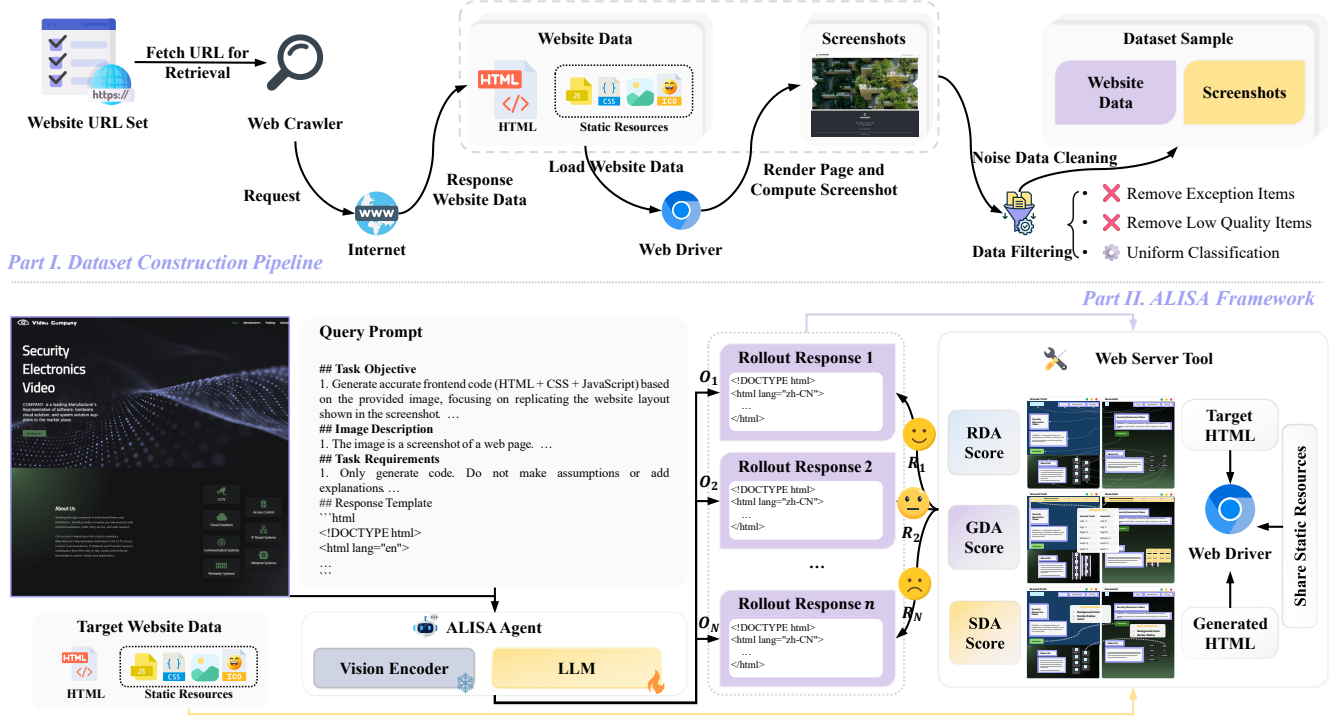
Website URL Set

Fetch URL for Retrieval

Web Crawler

Request

Internet

Response Website Data

Website Data

HTML

HTML

JS CSS ICO

Static Resources

Load Website Data

Web Driver

Screenshots

Render Page and Compute Screenshot

Dataset Sample

Website Data

Screenshots

Noise Data Cleaning

Data Filtering

Remove Exception Items

Remove Low Quality Items

Uniform Classification

Part I. Dataset Construction Pipeline

Part II. ALISA Framework

Video Company

Security Electronics Video

About Us

Query Prompt

## Task Objective
1. Generate accurate frontend code (HTML + CSS + JavaScript) based on the provided image, focusing on replicating the website layout shown in the screenshot. …
## Image Description
1. The image is a screenshot of a web page. …
## Task Requirements
1. Only generate code. Do not make assumptions or add explanations. …
## Response Template
```html
<!DOCTYPE html>
<html lang="en">
…

ALISA Agent

Vision Encoder

LLM

Target Website Data

HTML

Static Resources

$O_1$

$O_2$

$O_N$

Rollout Response 1
<!DOCTYPE html>
<html lang="zh-CN">
…
</html>

Rollout Response 2
<!DOCTYPE html>
<html lang="zh-CN">
…
</html>

…

Rollout Response $n$
<!DOCTYPE html>
<html lang="zh-CN">
…
</html>

$R_1$

$R_2$

$R_N$

Web Server Tool

RDA Score

GDA Score

SDA Score

Target HTML

Web Driver

Generated HTML

Share Static Resources